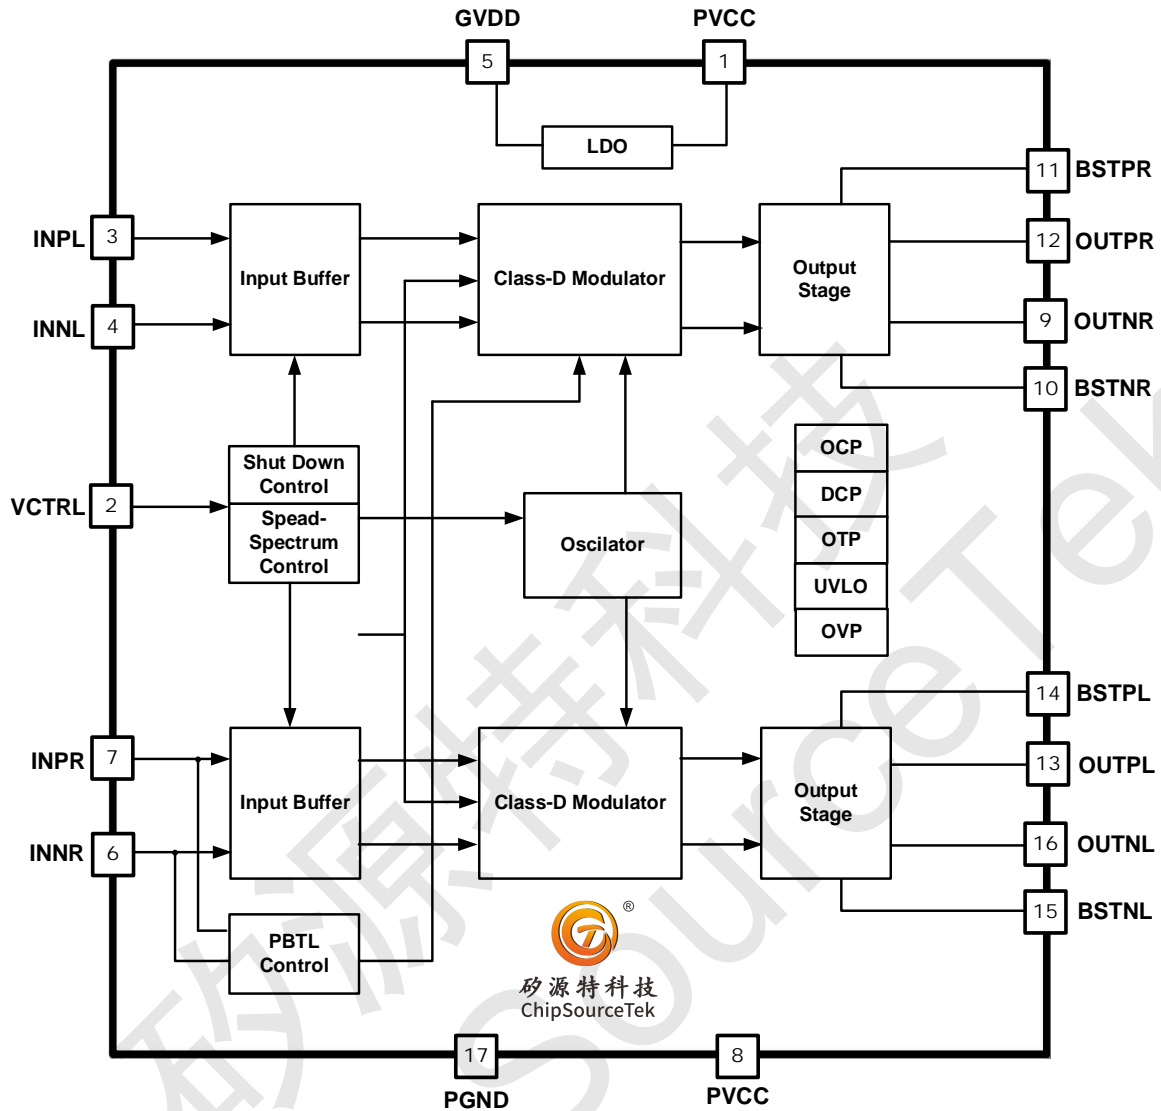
GVDD
5
PVCC
1
LDO
11 BSTPR
INPL 3
Input Buffer
Class-D Modulator
Output Stage
12 OUTPR
INNL 4
9 OUTNR
10 BSTNR
Shut Down Control
OCP
DCP
VCTRL 2
Spead-Spectrum Control
Oscilator
OTP
UVLO
OVP
14 BSTPL
INPR 7
Input Buffer
Class-D Modulator
Output Stage
13 OUTPL
INNR 6
16 OUTNL
15 BSTNL
PBTL Control
®
矽源特科技
ChipSourceTek
17
PGND
8
PVCC